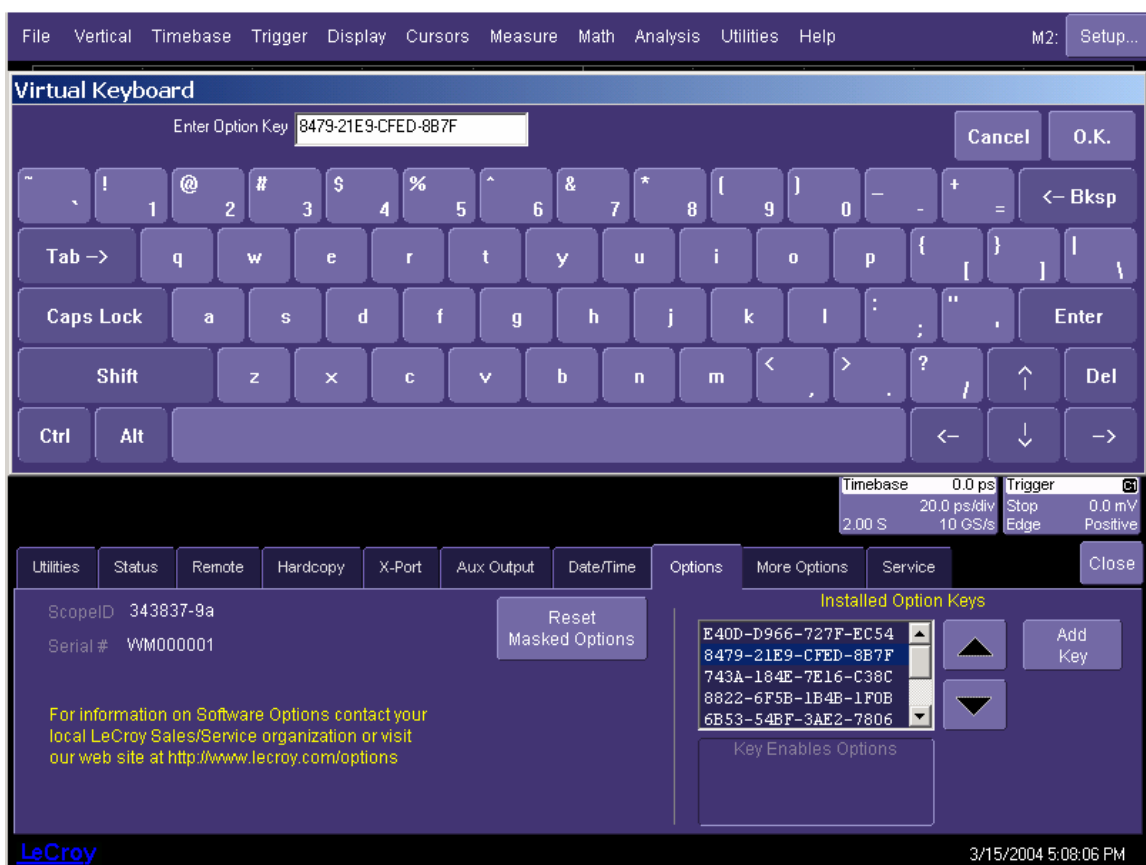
File Vertical Timebase Trigger Display Cursors Measure Math Analysis Utilities Help M2: Setup...

Virtual Keyboard

Enter Option Key 8479-21E9-CFED-8B7F

Cancel O.K.

~ ` ! 1 @ 2 # 3 $ 4 % 5 ^ 6 & 7 * 8 ( 9 ) 0 _ - + = <– Bksp

Tab –> q w e r t y u i o p { [ } ] | \

Caps Lock a s d f g h j k l : ; " ' Enter

Shift z x c v b n m < , > . ? / ↑ Del

Ctrl Alt ← ↓ –>

Timebase 0.0 ps Trigger C1
20.0 ps/div Stop 0.0 mV
2.00 S 10 GS/s Edge Positive

Utilities Status Remote Hardcopy X-Port Aux Output Date/Time Options More Options Service Close

ScopeID 343837-9a

Serial # WM000001

Reset Masked Options

Installed Option Keys

E40D-D966-727F-EC54
8479-21E9-CFED-8B7F
743A-184E-7E16-C38C
8822-6F5B-1B4B-1F0B
6B53-54BF-3AE2-7806

Add Key

Key Enables Options

For information on Software Options contact your local LeCroy Sales/Service organization or visit our web site at http://www.lecroy.com/options

LeCroy

3/15/2004 5:08:06 PM